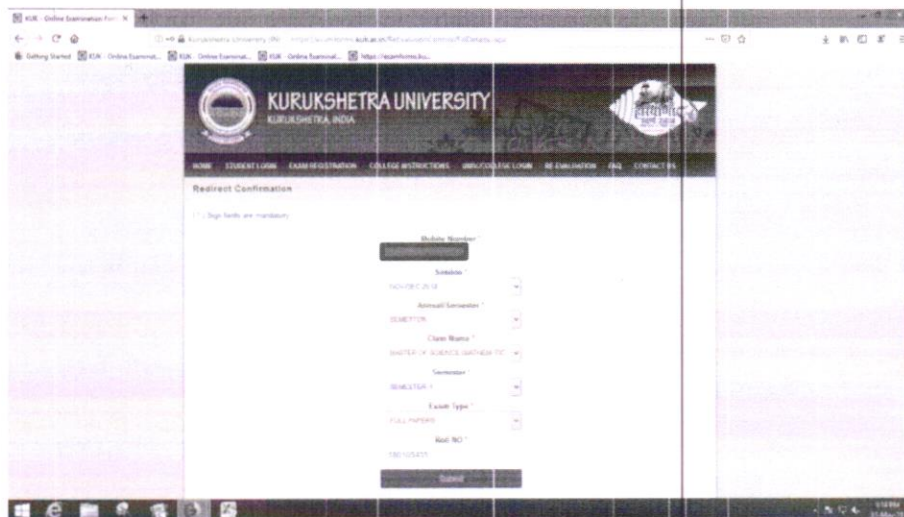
KUK - Online Examination For ×

Kurukshetra University (IN) | https://exam.kuk.ac.in/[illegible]

Getting Started | KUK - Online Examinat... | KUK - Online Examinat... | KUK - Online Examinat... | https://examforms.ku...

KURUKSHETRA UNIVERSITY
KURUKSHETRA, INDIA

HOME | STUDENT LOGIN | EXAM REGISTRATION | COLLEGE INSTRUCTIONS | UNIV/COLLEGE LOGIN | RE-EVALUATION | FAQ | CONTACT US

Redirect Confirmation

(*) Sign fields are mandatory

Mobile Number *

Session *
NOV-DEC 2018

Annual/ Semester *
SEMESTER

Class Name *
MASTER OF SCIENCE (MATHEMATIC

Semester *
SEMESTER 1

Exam Type *
FULL PAPERS

Roll NO *
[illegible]

Submit